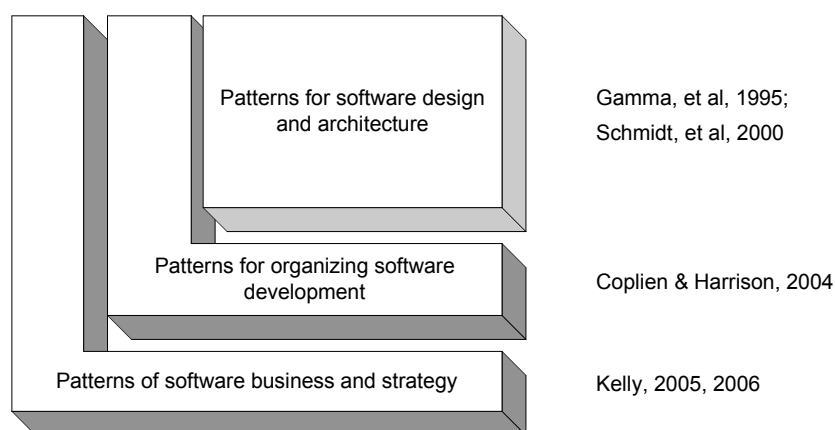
Patterns for software design and architecture

Gamma, et al, 1995;
Schmidt, et al, 2000

Patterns for organizing software development

Coplien & Harrison, 2004

Patterns of software business and strategy

Kelly, 2005, 2006